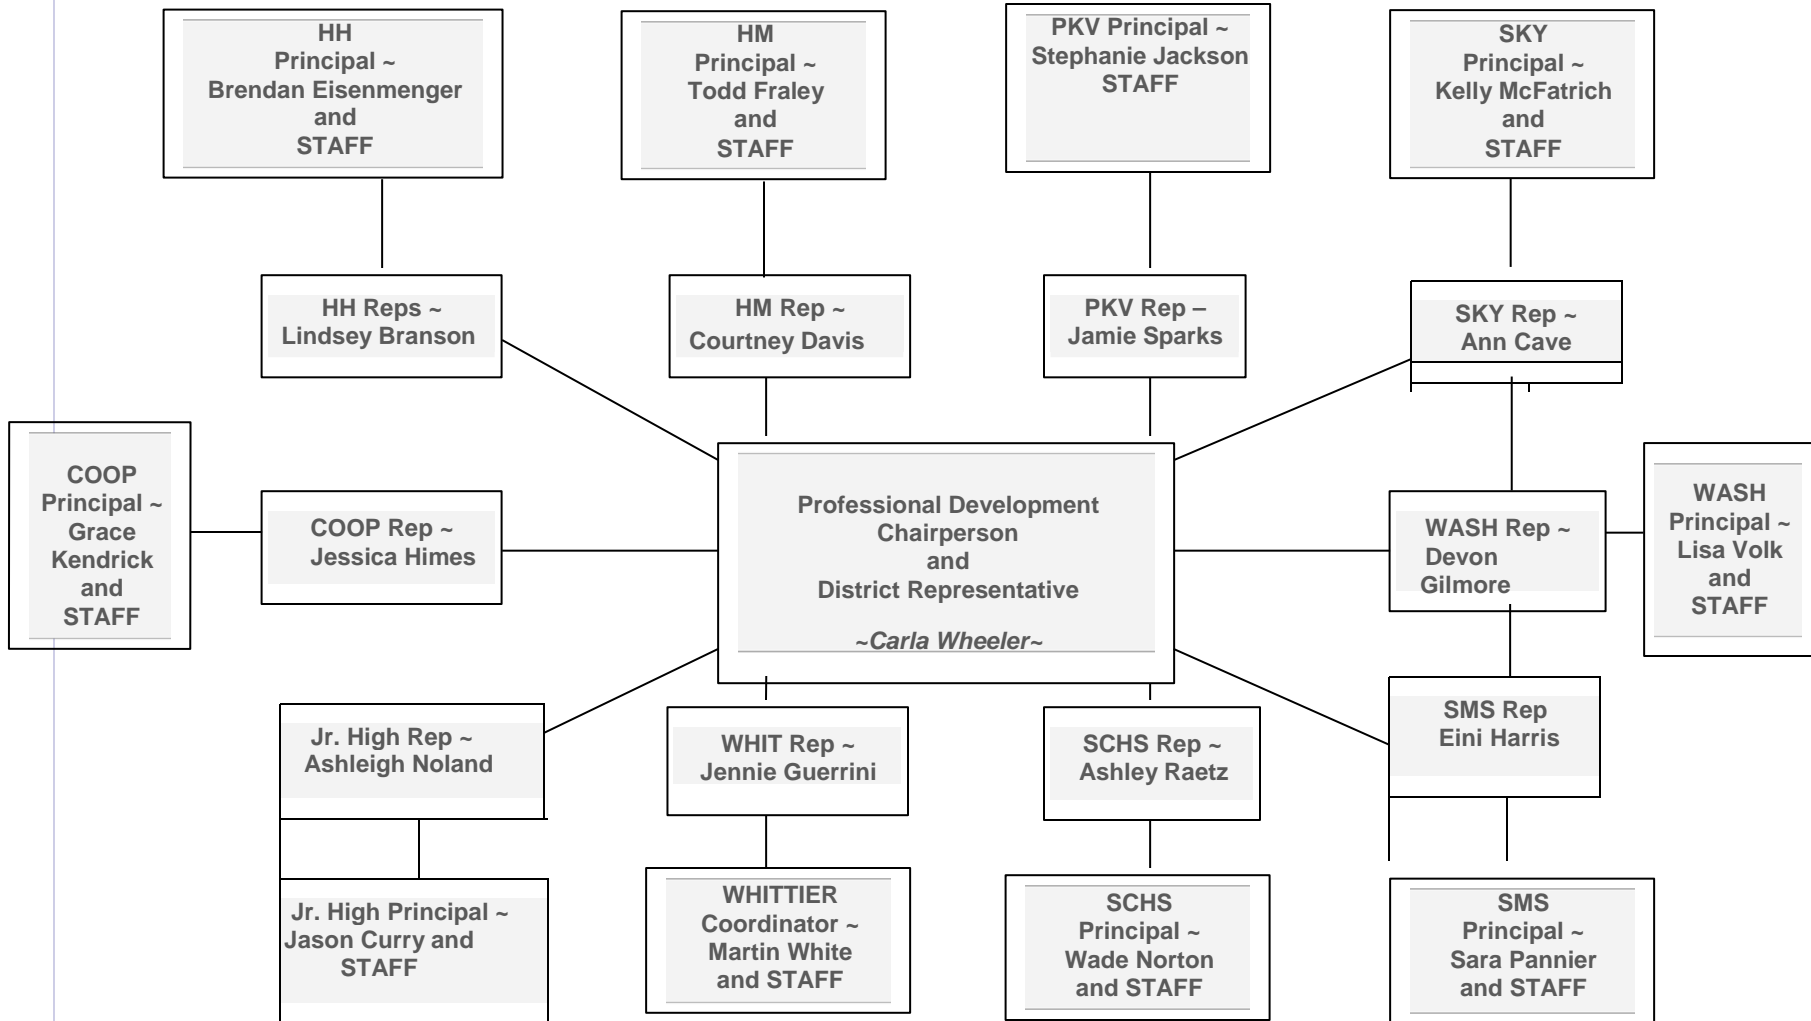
HH
Principal ~
Brendan Eisenmenger
and
STAFF

HM
Principal ~
Todd Fraley
and
STAFF

PKV Principal ~
Stephanie Jackson
STAFF

SKY
Principal ~
Kelly McFatrich
and
STAFF

HH Reps ~
Lindsey Branson

HM Rep ~
Courtney Davis

PKV Rep –
Jamie Sparks

SKY Rep ~
Ann Cave

COOP
Principal ~
Grace
Kendrick
and
STAFF

COOP Rep ~
Jessica Himes

Professional Development
Chairperson
and
District Representative

~Carla Wheeler~

WASH Rep ~
Devon
Gilmore

WASH
Principal ~
Lisa Volk
and
STAFF

Jr. High Rep ~
Ashleigh Noland

WHIT Rep ~
Jennie Guerrini

SCHS Rep ~
Ashley Raetz

SMS Rep
Eini Harris

Jr. High Principal ~
Jason Curry and
STAFF

WHITTIER
Coordinator ~
Martin White
and STAFF

SCHS
Principal ~
Wade Norton
and STAFF

SMS
Principal ~
Sara Pannier
and STAFF